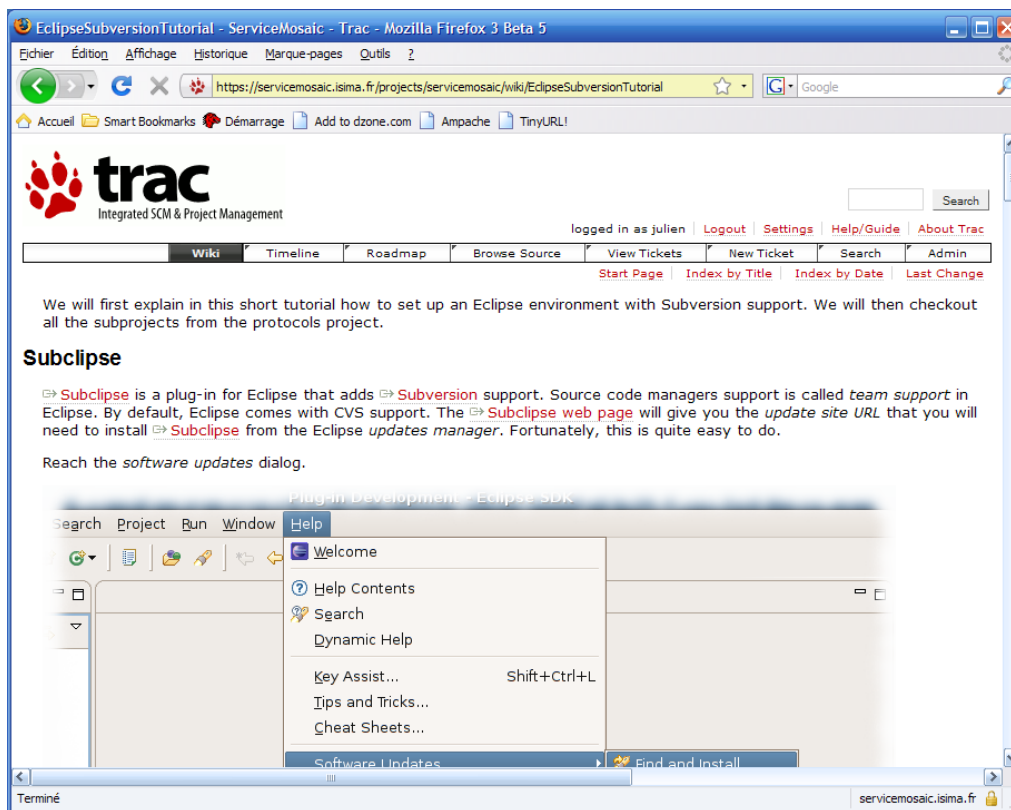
EclipseSubversionTutorial - ServiceMosaic - Trac - Mozilla Firefox 3 Beta 5

Fichier Édition Affichage Historique Marque-pages Outils ?

https://servicemosaic.isima.fr/projects/servicemosaic/wiki/EclipseSubversionTutorial

Google

Accueil Smart Bookmarks Démarrage Add to dzone.com Ampache TinyURL!

trac
Integrated SCM & Project Management

Search

logged in as julien | Logout | Settings | Help/Guide | About Trac

| Wiki | Timeline | Roadmap | Browse Source | View Tickets | New Ticket | Search | Admin |
|---|---|---|---|---|---|---|---|

Start Page | Index by Title | Index by Date | Last Change

We will first explain in this short tutorial how to set up an Eclipse environment with Subversion support. We will then checkout all the subprojects from the protocols project.

Subclipse

Subclipse is a plug-in for Eclipse that adds Subversion support. Source code managers support is called team support in Eclipse. By default, Eclipse comes with CVS support. The Subclipse web page will give you the update site URL that you will need to install Subclipse from the Eclipse updates manager. Fortunately, this is quite easy to do.

Reach the software updates dialog.

Plug-in Development - Eclipse SDK

Search Project Run Window Help

Welcome

Help Contents
Search
Dynamic Help

Key Assist... Shift+Ctrl+L
Tips and Tricks...
Cheat Sheets...

Software Updates
Find and Install...

Terminé

servicemosaic.isima.fr